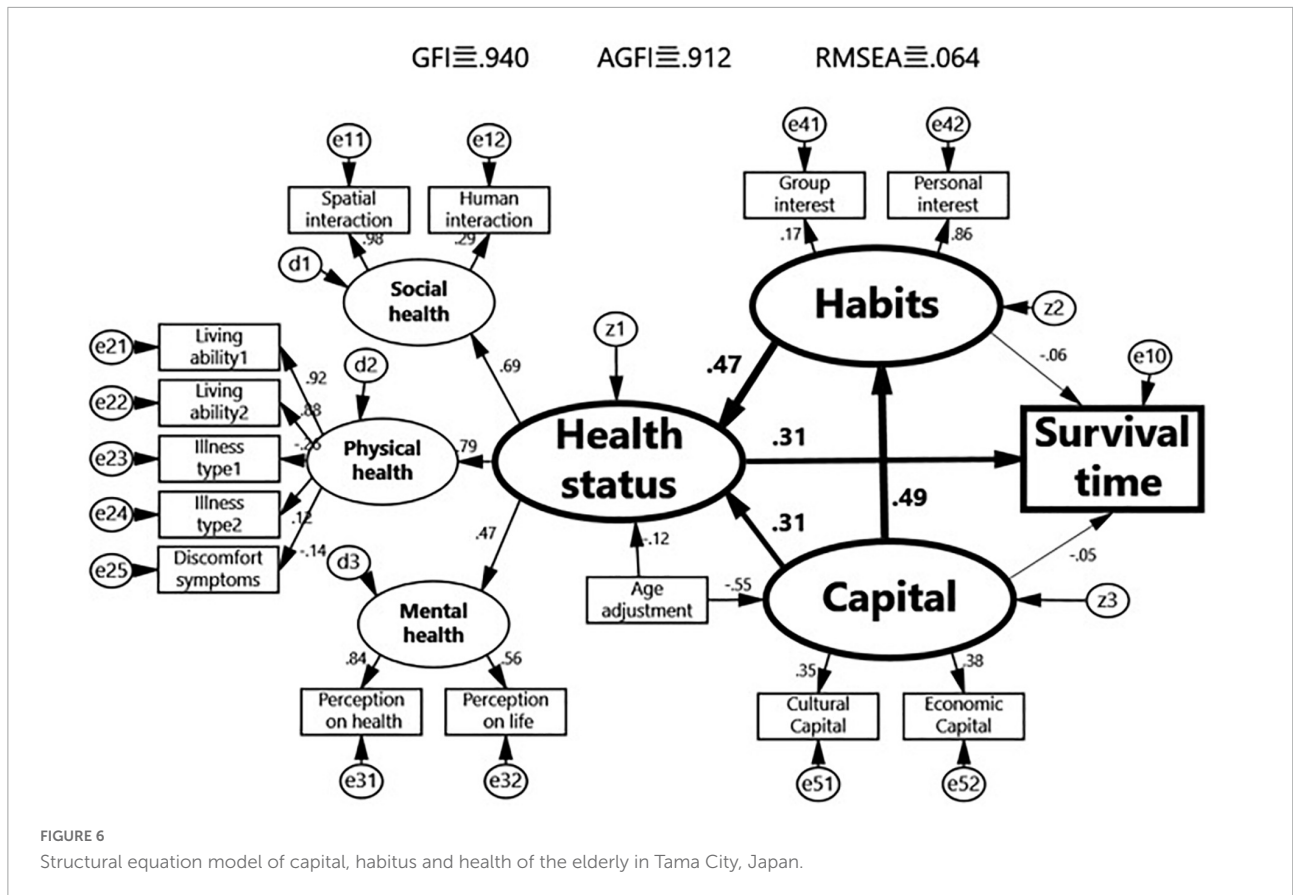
GFI三.940 AGFI三.912 RMSEA三.064

e11
e12
Spatial interaction
Human interaction
.98
.29
d1
Social health

e41
e42
Group interest
Personal interest
.17
.86
Habits
z2

z1
e10
.47
-.06

e21
Living ability1
e22
Living ability2
e23
Illness type1
e24
Illness type2
e25
Discomfort symptoms
d2
.92
.88
-.26
.12
-.14
Physical health
.79
.69

Health status
.31
Survival time
.31
.49

.47
-.12
d3
Mental health
Age adjustment
-.55
Capital
-.05
z3

.84
.56
Perception on health
Perception on life
e31
e32

.35
.38
Cultural Capital
Economic Capital
e51
e52

FIGURE 6
Structural equation model of capital, habitus and health of the elderly in Tama City, Japan.